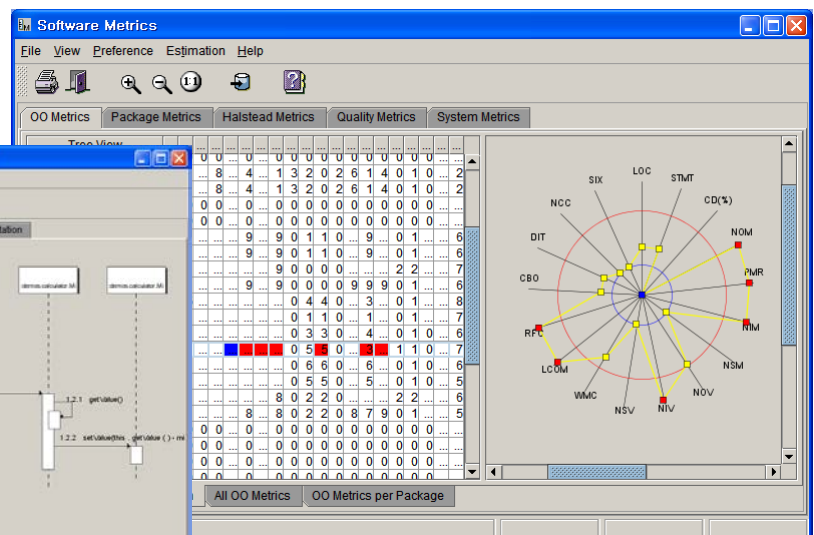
Software Metrics

File View Preference Estimation Help

OO Metrics | Package Metrics | Halstead Metrics | Quality Metrics | System Metrics

Tree View

tation

demos.calculator.M

demos.calculator.M

1.2.1 get\value()

1.2.2 set\value(this get\value ( ) - mi

LOC STMT SIX CD(%) NCC NOM DIT PMR CBO NIM RFC NSM LCOM NOV WMC NSV NIV

All OO Metrics | OO Metrics per Package